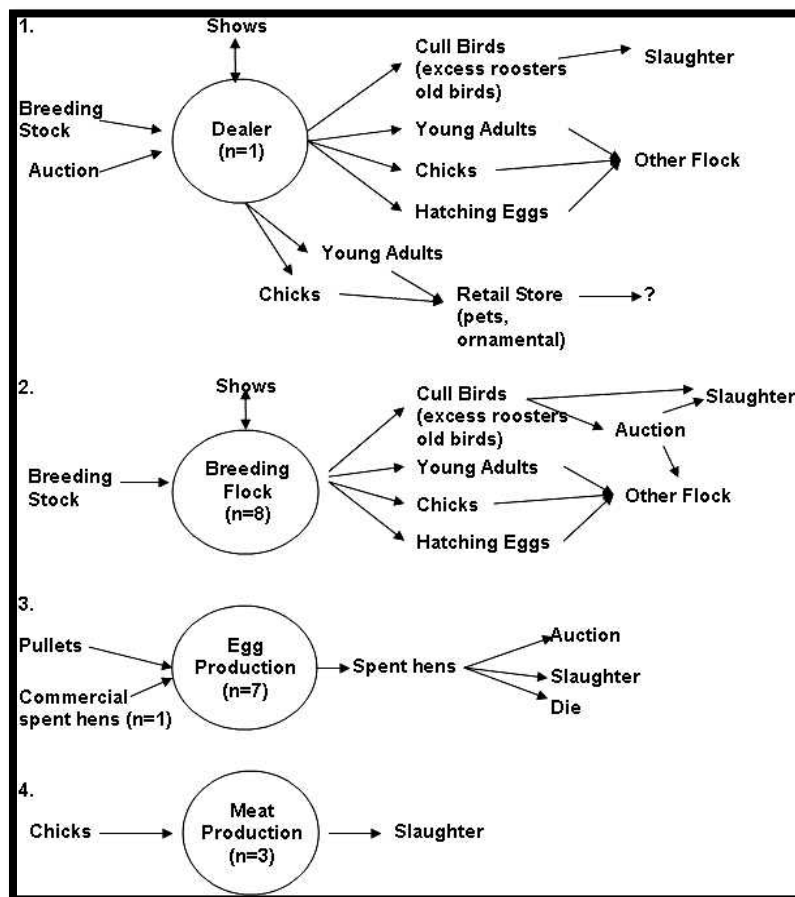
1.

Shows

Breeding Stock

Auction

Dealer (n=1)

Cull Birds (excess roosters old birds)

Slaughter

Young Adults

Chicks

Hatching Eggs

Other Flock

Young Adults

Chicks

Retail Store (pets, ornamental)

?

2.

Shows

Breeding Stock

Breeding Flock (n=8)

Cull Birds (excess roosters old birds)

Slaughter

Auction

Young Adults

Chicks

Hatching Eggs

Other Flock

3.

Pullets

Commercial spent hens (n=1)

Egg Production (n=7)

Spent hens

Auction

Slaughter

Die

4.

Chicks

Meat Production (n=3)

Slaughter